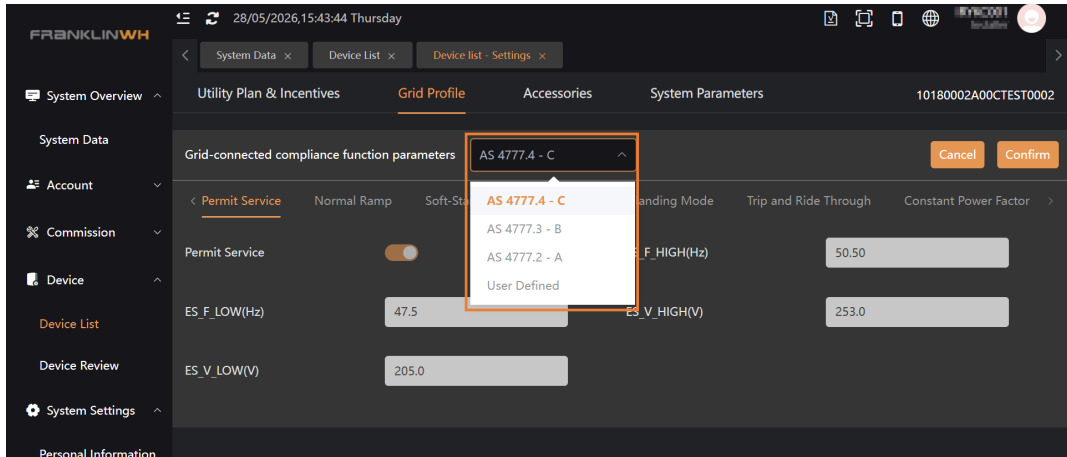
FRANKLINWH

28/05/2026,15:43:44 Thursday

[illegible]

System Data × Device List × Device list - Settings ×

System Overview

System Data

Account

Commission

Device

Device List

Device Review

System Settings

Personal Information

Utility Plan & Incentives Grid Profile Accessories System Parameters 10180002A00CTEST0002

Grid-connected compliance function parameters AS 4777.4 - C

Cancel Confirm

Permit Service Normal Ramp Soft-Sta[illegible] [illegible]anding Mode Trip and Ride Through Constant Power Factor

AS 4777.4 - C
AS 4777.3 - B
AS 4777.2 - A
User Defined

Permit Service

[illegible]_F_HIGH(Hz) 50.50

ES_F_LOW(Hz) 47.5

ES_V_HIGH(V) 253.0

ES_V_LOW(V) 205.0